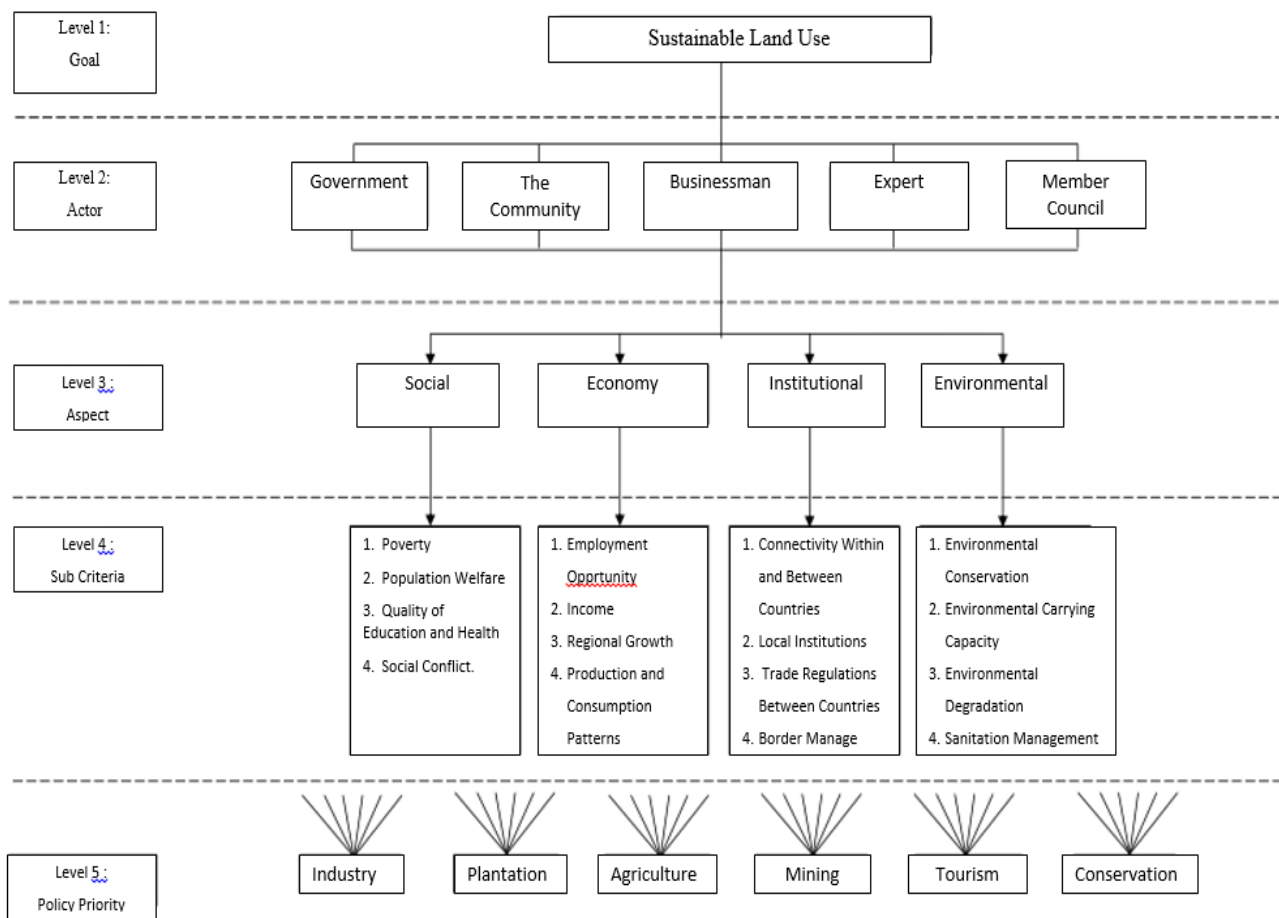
Level 1:
Goal

Sustainable Land Use

Level 2:
Actor

Government

The Community

Businessman

Expert

Member Council

Level 3 :
Aspect

Social

Economy

Institutional

Environmental

Level 4 :
Sub Criteria

1. Poverty
2. Population Welfare
3. Quality of Education and Health
4. Social Conflict.

1. Employment Opprtunity
2. Income
3. Regional Growth
4. Production and Consumption Patterns

1. Connectivity Within and Between Countries
2. Local Institutions
3. Trade Regulations Between Countries
4. Border Manage

1. Environmental Conservation
2. Environmental Carrying Capacity
3. Environmental Degradation
4. Sanitation Management

Level 5 :
Policy Priority

Industry

Plantation

Agriculture

Mining

Tourism

Conservation